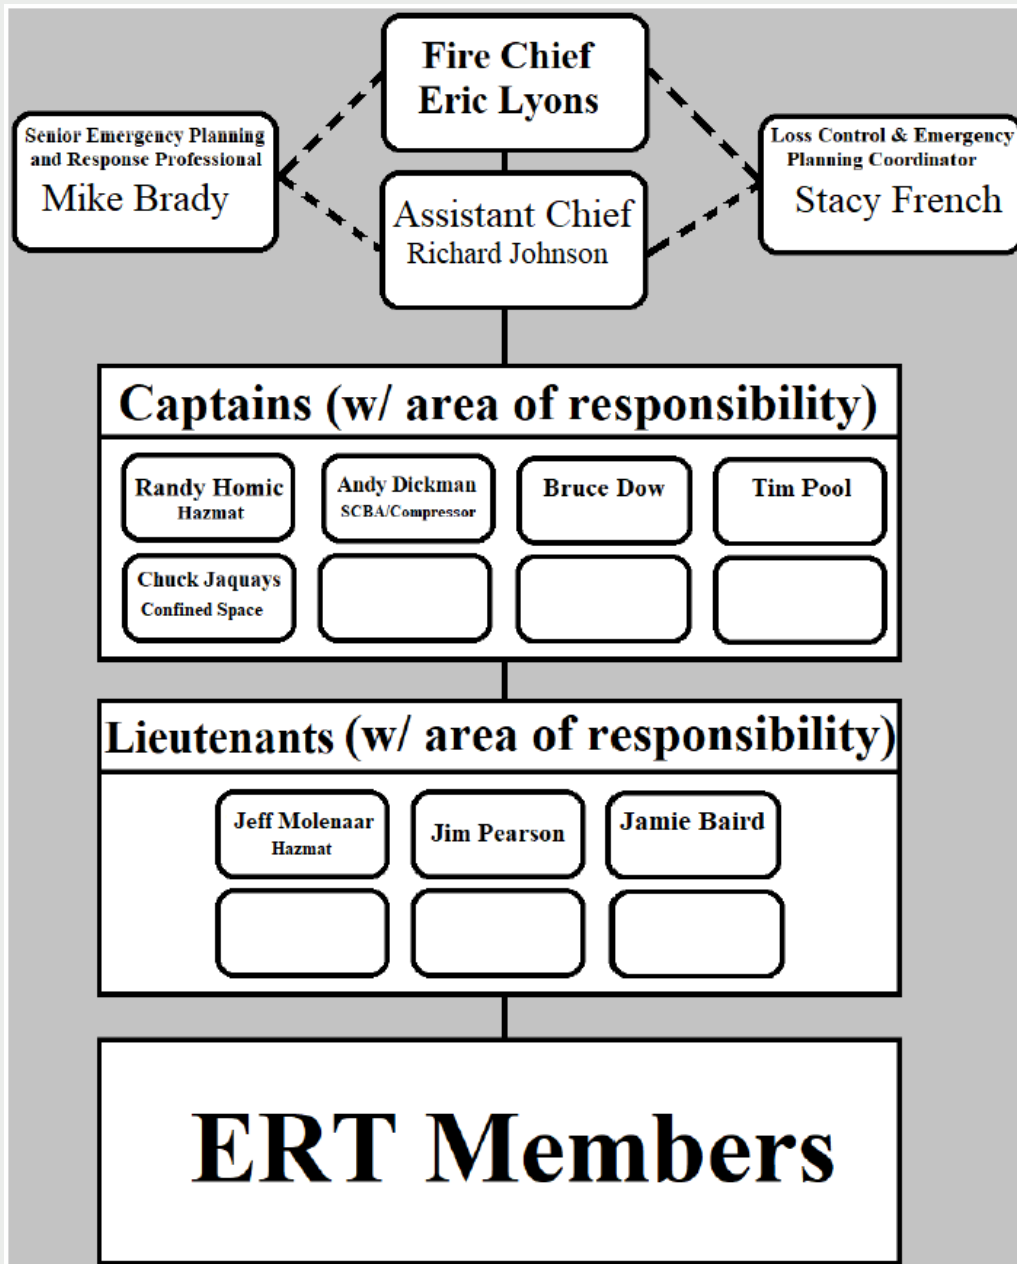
Fire Chief
Eric Lyons

Senior Emergency Planning and Response Professional
Mike Brady

Assistant Chief
Richard Johnson

Loss Control & Emergency Planning Coordinator
Stacy French

Captains (w/ area of responsibility)

Randy Homic
Hazmat

Andy Dickman
SCBA/Compressor

Bruce Dow

Tim Pool

Chuck Jaquays
Confined Space

Lieutenants (w/ area of responsibility)

Jeff Molenaar
Hazmat

Jim Pearson

Jamie Baird

ERT Members